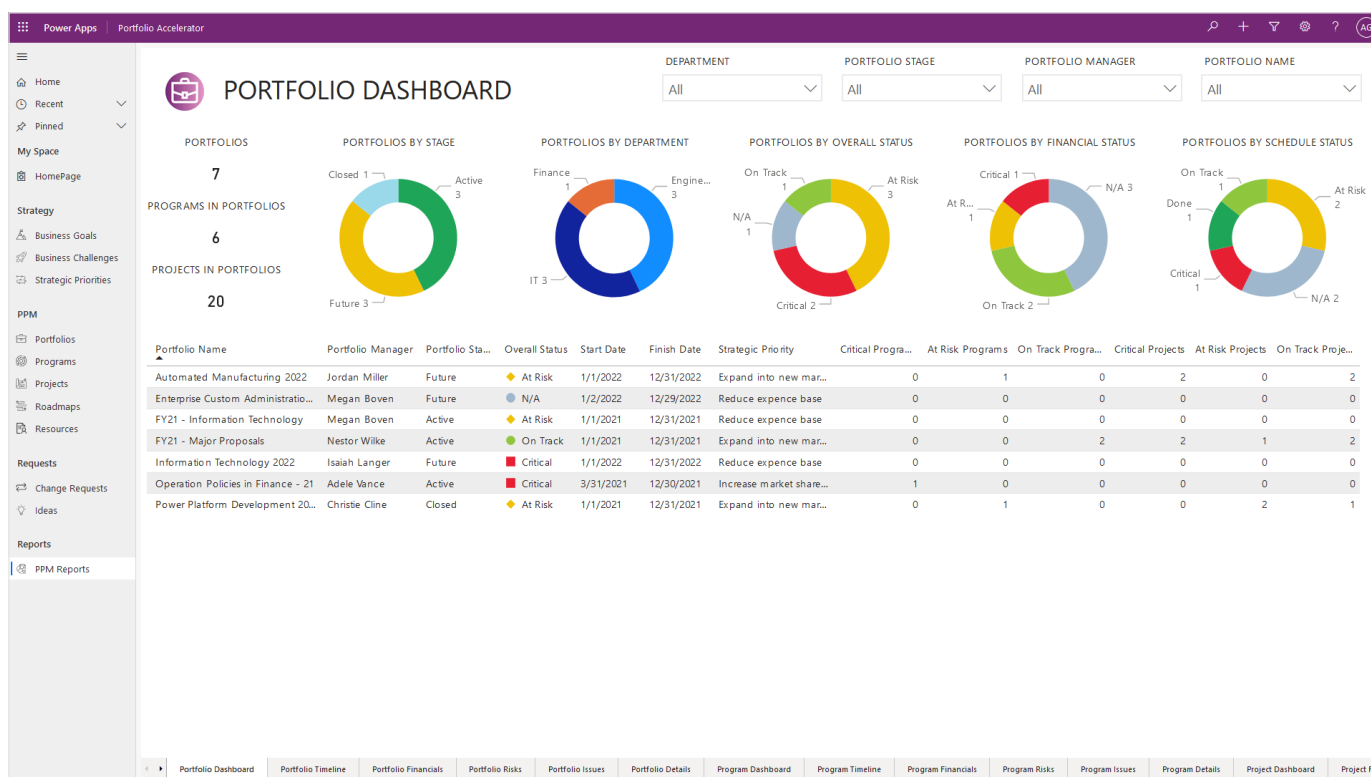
Power Apps | Portfolio Accelerator

AG

Home
Recent
Pinned
My Space
HomePage
Strategy
Business Goals
Business Challenges
Strategic Priorities
PPM
Portfolios
Programs
Projects
Roadmaps
Resources
Requests
Change Requests
Ideas
Reports
PPM Reports

PORTFOLIO DASHBOARD

DEPARTMENT
All
PORTFOLIO STAGE
All
PORTFOLIO MANAGER
All
PORTFOLIO NAME
All

PORTFOLIOS
7
PROGRAMS IN PORTFOLIOS
6
PROJECTS IN PORTFOLIOS
20

PORTFOLIOS BY STAGE
Closed 1
Active 3
Future 3

PORTFOLIOS BY DEPARTMENT
Finance 1
Engine... 3
IT 3

PORTFOLIOS BY OVERALL STATUS
On Track 1
At Risk 3
N/A 1
Critical 2

PORTFOLIOS BY FINANCIAL STATUS
Critical 1
N/A 3
At R... 1
On Track 2

PORTFOLIOS BY SCHEDULE STATUS
On Track 1
At Risk 2
Done 1
Critical 1
N/A 2

| Portfolio Name | Portfolio Manager | Portfolio Sta... | Overall Status | Start Date | Finish Date | Strategic Priority | Critical Progra... | At Risk Programs | On Track Progra... | Critical Projects | At Risk Projects | On Track Proje... |
|---|---|---|---|---|---|---|---|---|---|---|---|---|
| Automated Manufacturing 2022 | Jordan Miller | Future | At Risk | 1/1/2022 | 12/31/2022 | Expand into new mar... | 0 | 1 | 0 | 2 | 0 | 2 |
| Enterprise Custom Administratio... | Megan Boven | Future | N/A | 1/2/2022 | 12/29/2022 | Reduce expence base | 0 | 0 | 0 | 0 | 0 | 0 |
| FY21 - Information Technology | Megan Boven | Active | At Risk | 1/1/2021 | 12/31/2021 | Reduce expence base | 0 | 0 | 0 | 0 | 0 | 0 |
| FY21 - Major Proposals | Nestor Wilke | Active | On Track | 1/1/2021 | 12/31/2021 | Expand into new mar... | 0 | 0 | 2 | 2 | 1 | 2 |
| Information Technology 2022 | Isaiah Langer | Future | Critical | 1/1/2022 | 12/31/2022 | Reduce expence base | 0 | 0 | 0 | 0 | 0 | 0 |
| Operation Policies in Finance - 21 | Adele Vance | Active | Critical | 3/31/2021 | 12/30/2021 | Increase market share... | 1 | 0 | 0 | 0 | 0 | 0 |
| Power Platform Development 20... | Christie Cline | Closed | At Risk | 1/1/2021 | 12/31/2021 | Expand into new mar... | 0 | 1 | 0 | 0 | 2 | 1 |

Portfolio Dashboard | Portfolio Timeline | Portfolio Financials | Portfolio Risks | Portfolio Issues | Portfolio Details | Program Dashboard | Program Timeline | Program Financials | Program Risks | Program Issues | Program Details | Project Dashboard | Project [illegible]